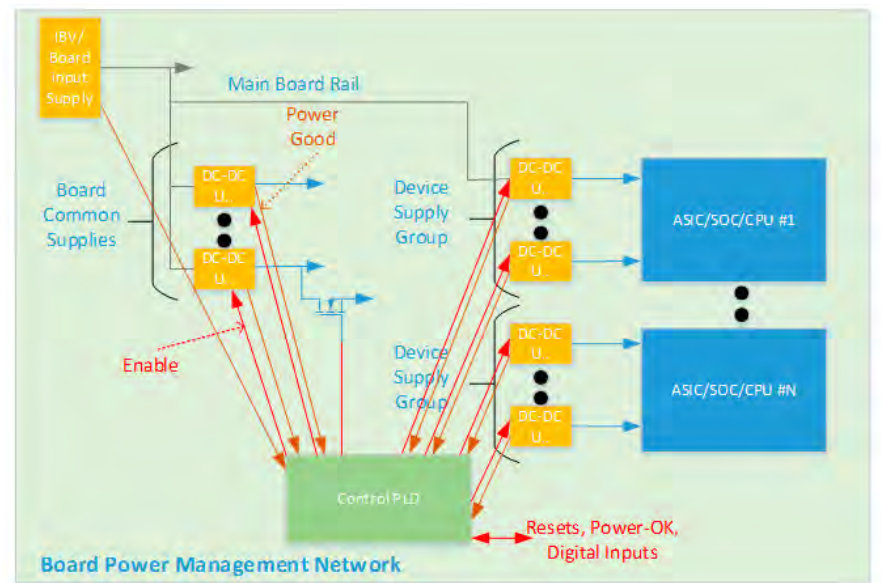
IBV / Board Input Supply

Main Board Rail

Power Good

Board Common Supplies

DC-DC U.

DC-DC U.

Enable

Device Supply Group

DC-DC U.

DC-DC U.

Device Supply Group

DC-DC U.

DC-DC U.

ASIC/SOC/CPU #1

ASIC/SOC/CPU #N

Control PLD

Resets, Power-OK, Digital Inputs

Board Power Management Network